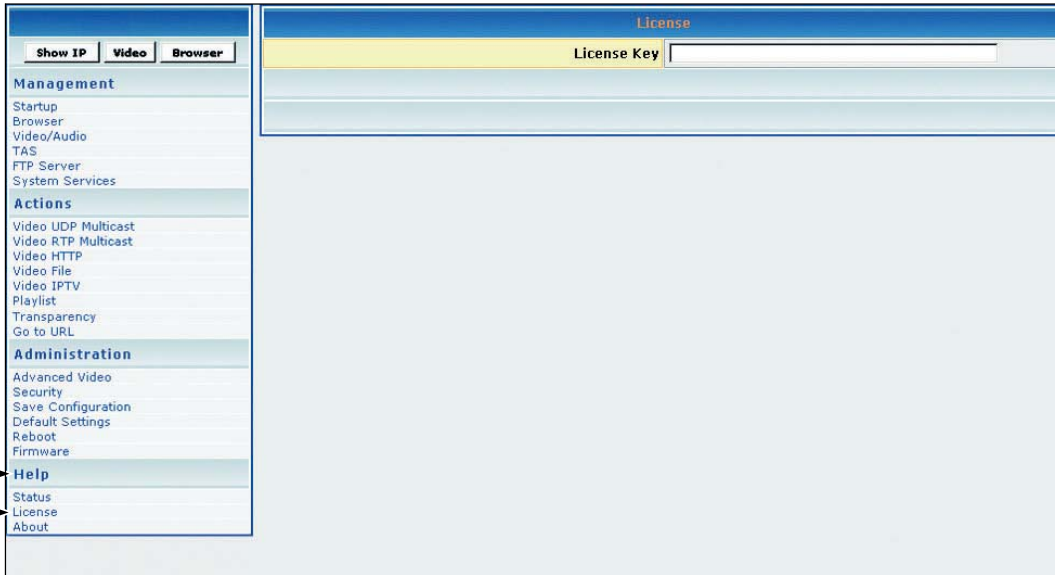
Show IP | Video | Browser

Management

Startup
Browser
Video/Audio
TAS
FTP Server
System Services

Actions

Video UDP Multicast
Video RTP Multicast
Video HTTP
Video File
Video IPTV
Playlist
Transparency
Go to URL

Administration

Advanced Video
Security
Save Configuration
Default Settings
Reboot
Firmware

Help

Status
License
About

License

License Key